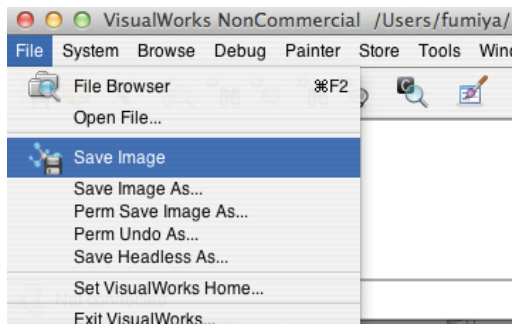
VisualWorks NonCommercial /Users/fumiya/

File System Browse Debug Painter Store Tools Wind

File Browser ⌘F2
Open File...

Save Image

Save Image As...
Perm Save Image As...
Perm Undo As...
Save Headless As...

Set VisualWorks Home...

Exit VisualWorks...